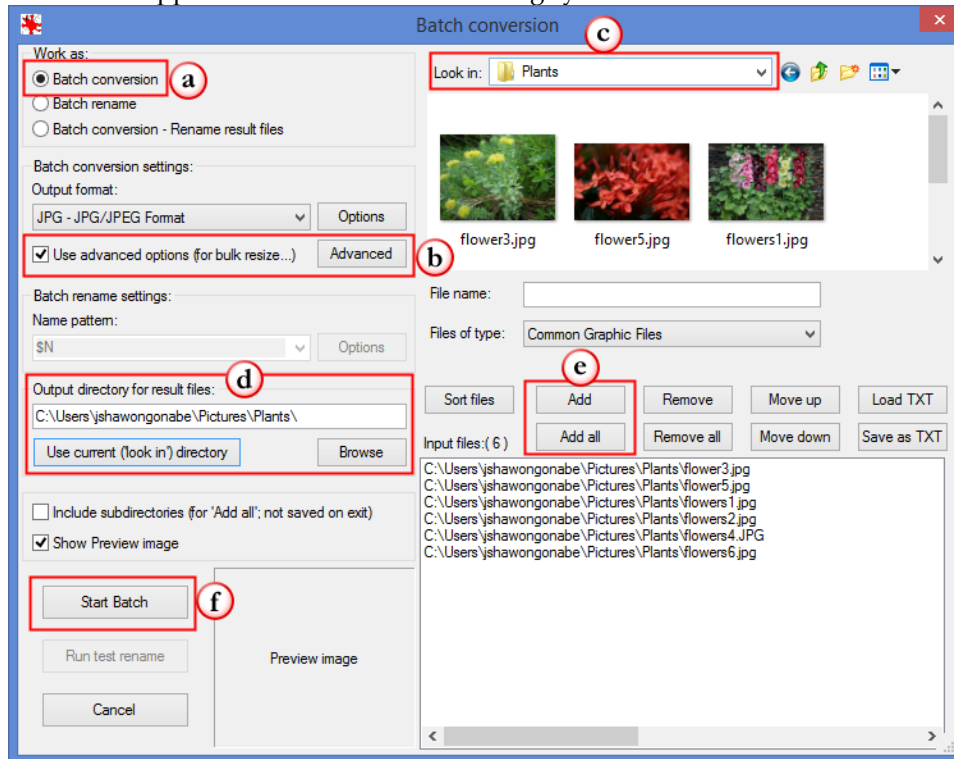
Batch conversion

Work as:
Batch conversion
a
Batch rename
Batch conversion - Rename result files

Batch conversion settings:
Output format:
JPG - JPG/JPEG Format
Options
Use advanced options (for bulk resize...)
Advanced
b

Batch rename settings:
Name pattern:
$N
Options

Output directory for result files:
d
C:\Users\jshawongonabe\Pictures\Plants\
Use current ('look in') directory
Browse

Include subdirectories (for 'Add all'; not saved on exit)
Show Preview image

Start Batch
f
Run test rename
Cancel
Preview image

c
Look in: Plants

flower3.jpg
flower5.jpg
flowers1.jpg

File name:
Files of type: Common Graphic Files

e
Sort files
Add
Remove
Move up
Load TXT
Input files:( 6 )
Add all
Remove all
Move down
Save as TXT

C:\Users\jshawongonabe\Pictures\Plants\flower3.jpg
C:\Users\jshawongonabe\Pictures\Plants\flower5.jpg
C:\Users\jshawongonabe\Pictures\Plants\flowers1.jpg
C:\Users\jshawongonabe\Pictures\Plants\flowers2.jpg
C:\Users\jshawongonabe\Pictures\Plants\flowers4.JPG
C:\Users\jshawongonabe\Pictures\Plants\flowers6.jpg